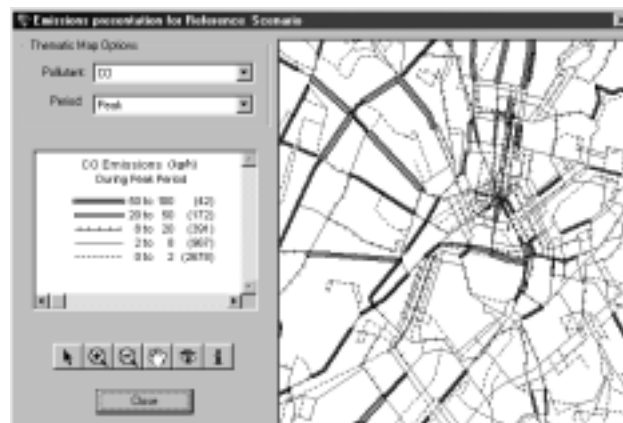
Emissions presentation for Reference Scenario

Thematic Map Options

Pollutant: CO

Period: Peak

CO Emissions (kg/h)
During Peak Period

50 to 100 (42)
20 to 50 (172)
8 to 20 (391)
2 to 8 (957)
0 to 2 (2678)

Close